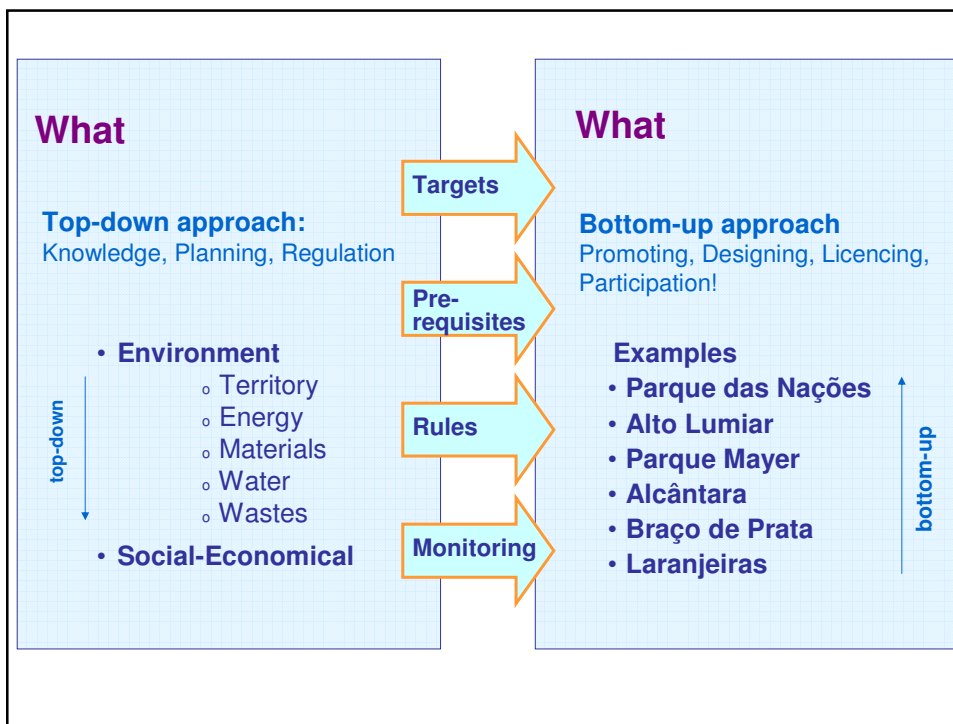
What

Top-down approach:
Knowledge, Planning, Regulation

• Environment
o Territory
o Energy
o Materials
o Water
o Wastes
• Social-Economical

top-down

Targets

Prerequisites

Rules

Monitoring

What

Bottom-up approach
Promoting, Designing, Licencing, Participation!

Examples
• Parque das Nações
• Alto Lumiar
• Parque Mayer
• Alcântara
• Braço de Prata
• Laranjeiras

bottom-up